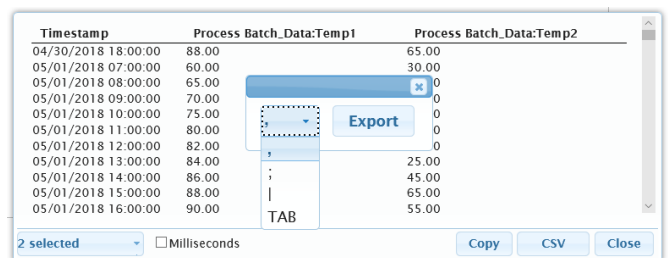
| Timestamp | Process Batch_Data:Temp1 | Process Batch_Data:Temp2 |
|---|---|---|
| 04/30/2018 18:00:00 | 88.00 | 65.00 |
| 05/01/2018 07:00:00 | 60.00 | 30.00 |
| 05/01/2018 08:00:00 | 65.00 | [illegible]0 |
| 05/01/2018 09:00:00 | 70.00 | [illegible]0 |
| 05/01/2018 10:00:00 | 75.00 | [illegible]0 |
| 05/01/2018 11:00:00 | 80.00 | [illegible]0 |
| 05/01/2018 12:00:00 | 82.00 | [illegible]0 |
| 05/01/2018 13:00:00 | 84.00 | 25.00 |
| 05/01/2018 14:00:00 | 86.00 | 45.00 |
| 05/01/2018 15:00:00 | 88.00 | 65.00 |
| 05/01/2018 16:00:00 | 90.00 | 55.00 |

,
Export
,
;
|
TAB

2 selected
Milliseconds
Copy
CSV
Close